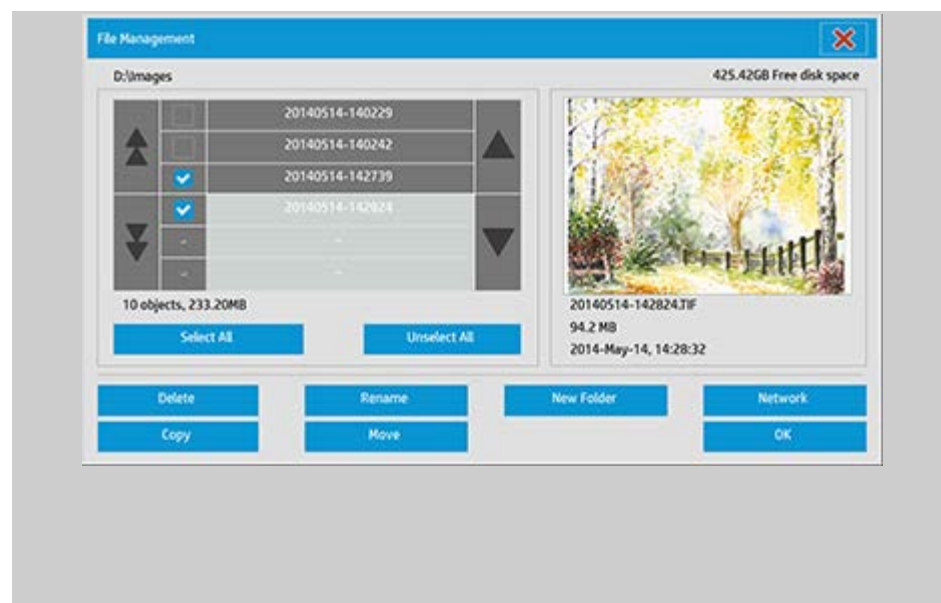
File Management

D:\Images

425.42GB Free disk space

20140514-140229

20140514-140242

20140514-142739

20140514-142824

-

-

10 objects, 233.20MB

Select All

Unselect All

20140514-142824.TIF

94.2 MB

2014-May-14, 14:28:32

Delete

Rename

New Folder

Network

Copy

Move

OK